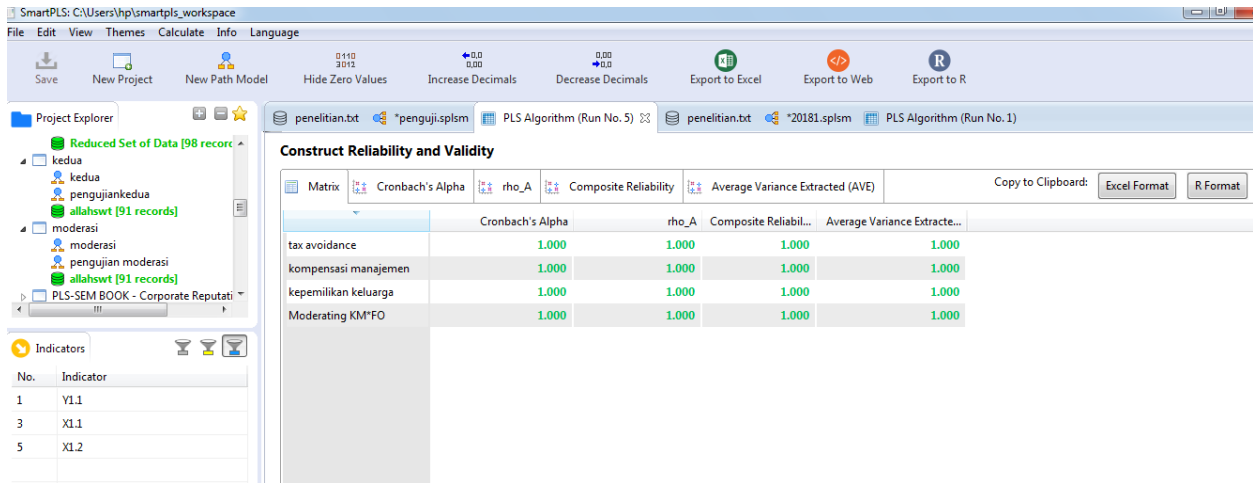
SmartPLS: C:\Users\hp\smartpls_workspace

File Edit View Themes Calculate Info Language

Save New Project New Path Model Hide Zero Values Increase Decimals Decrease Decimals Export to Excel Export to Web Export to R

Project Explorer

Reduced Set of Data [98 record
kedua
kedua
pengujiankedua
allahswt [91 records]
moderasi
moderasi
pengujian moderasi
allahswt [91 records]
PLS-SEM BOOK - Corporate Reputati

Indicators

| No. | Indicator |
|---|---|
| 1 | Y1.1 |
| 3 | X1.1 |
| 5 | X1.2 |

penelitian.txt *penguji.splsm PLS Algorithm (Run No. 5) penelitian.txt *20181.splsm PLS Algorithm (Run No. 1)

Construct Reliability and Validity

Matrix Cronbach's Alpha rho_A Composite Reliability Average Variance Extracted (AVE)

Copy to Clipboard: Excel Format R Format

| | Cronbach's Alpha | rho_A | Composite Reliabil... | Average Variance Extracte... |
|---|---|---|---|---|
| tax avoidance | 1.000 | 1.000 | 1.000 | 1.000 |
| kompensasi manajemen | 1.000 | 1.000 | 1.000 | 1.000 |
| kepemilikan keluarga | 1.000 | 1.000 | 1.000 | 1.000 |
| Moderating KM*FO | 1.000 | 1.000 | 1.000 | 1.000 |